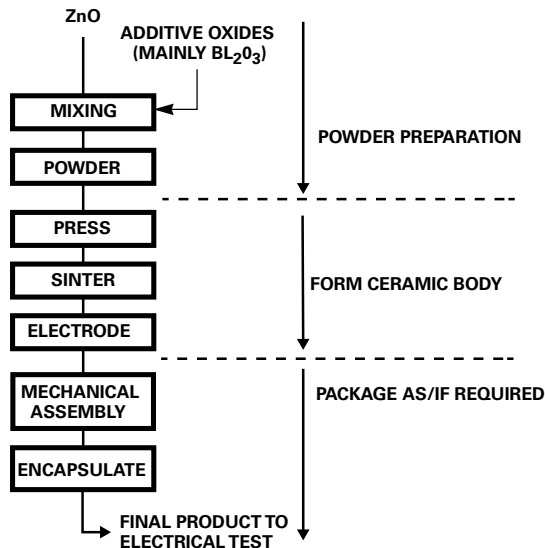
ZnO

ADDITIVE OXIDES (MAINLY $BL_20_3$)

MIXING

POWDER

POWDER PREPARATION

PRESS

SINTER

ELECTRODE

FORM CERAMIC BODY

MECHANICAL ASSEMBLY

ENCAPSULATE

PACKAGE AS/IF REQUIRED

FINAL PRODUCT TO ELECTRICAL TEST